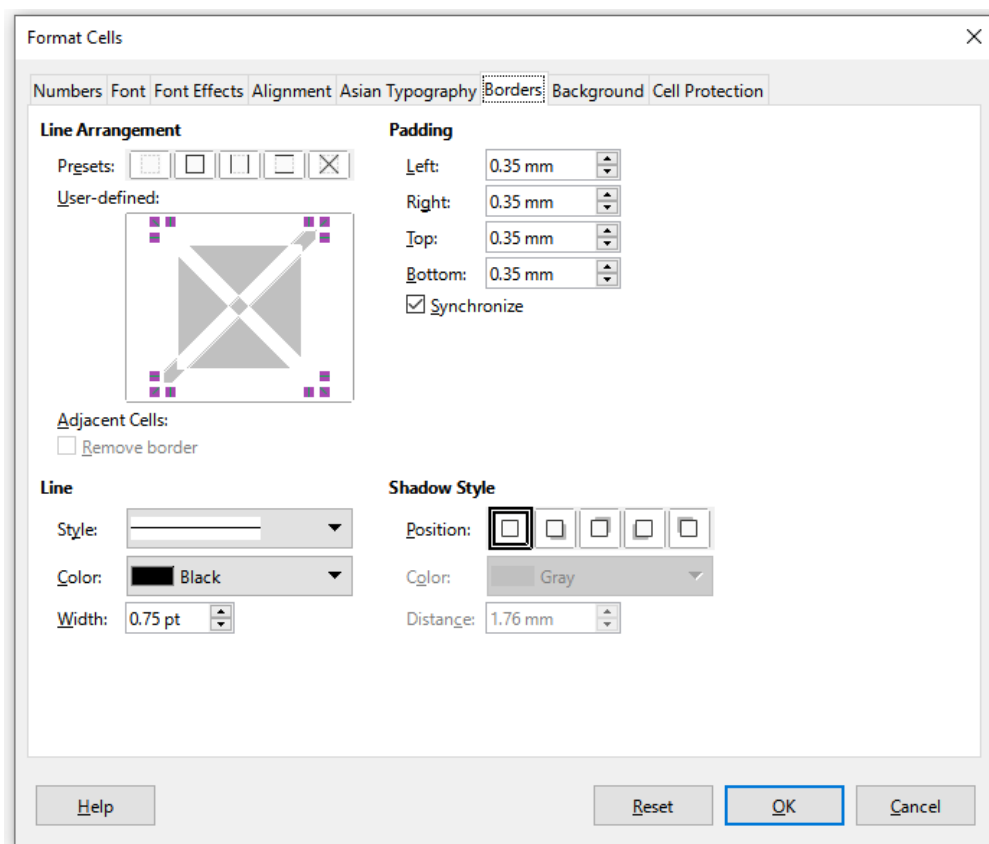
Format Cells

Numbers Font Font Effects Alignment Asian Typography Borders Background Cell Protection

Line Arrangement

Presets:

User-defined:

Adjacent Cells:

Remove border

Padding

Left: 0.35 mm

Right: 0.35 mm

Top: 0.35 mm

Bottom: 0.35 mm

Synchronize

Line

Style:

Color: Black

Width: 0.75 pt

Shadow Style

Position:

Color: Gray

Distance: 1.76 mm

Help

Reset

OK

Cancel